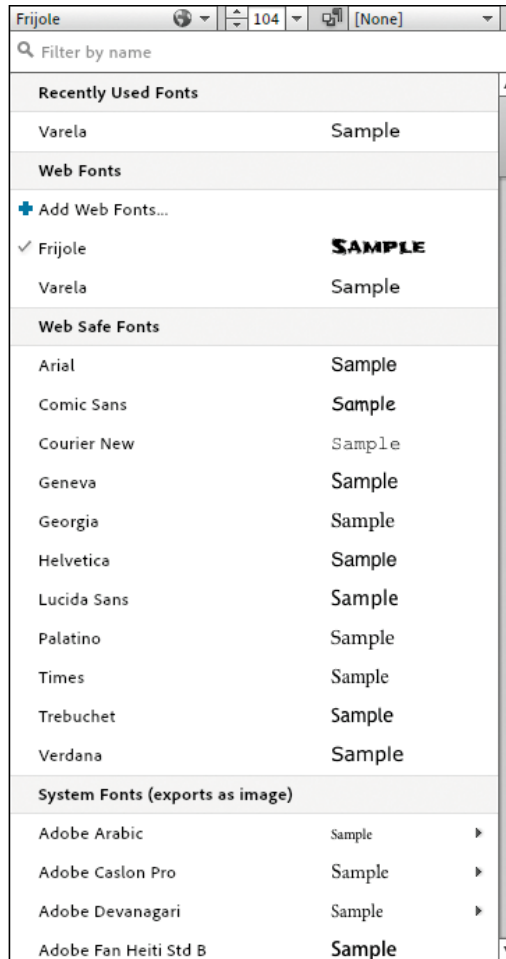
Frijole 104 [None]

Filter by name

Recently Used Fonts

Varela Sample

Web Fonts

Add Web Fonts...

✓ Frijole SAMPLE

Varela Sample

Web Safe Fonts

Arial Sample

Comic Sans Sample

Courier New Sample

Geneva Sample

Georgia Sample

Helvetica Sample

Lucida Sans Sample

Palatino Sample

Times Sample

Trebuchet Sample

Verdana Sample

System Fonts (exports as image)

Adobe Arabic Sample

Adobe Caslon Pro Sample

Adobe Devanagari Sample

Adobe Fan Heiti Std B Sample